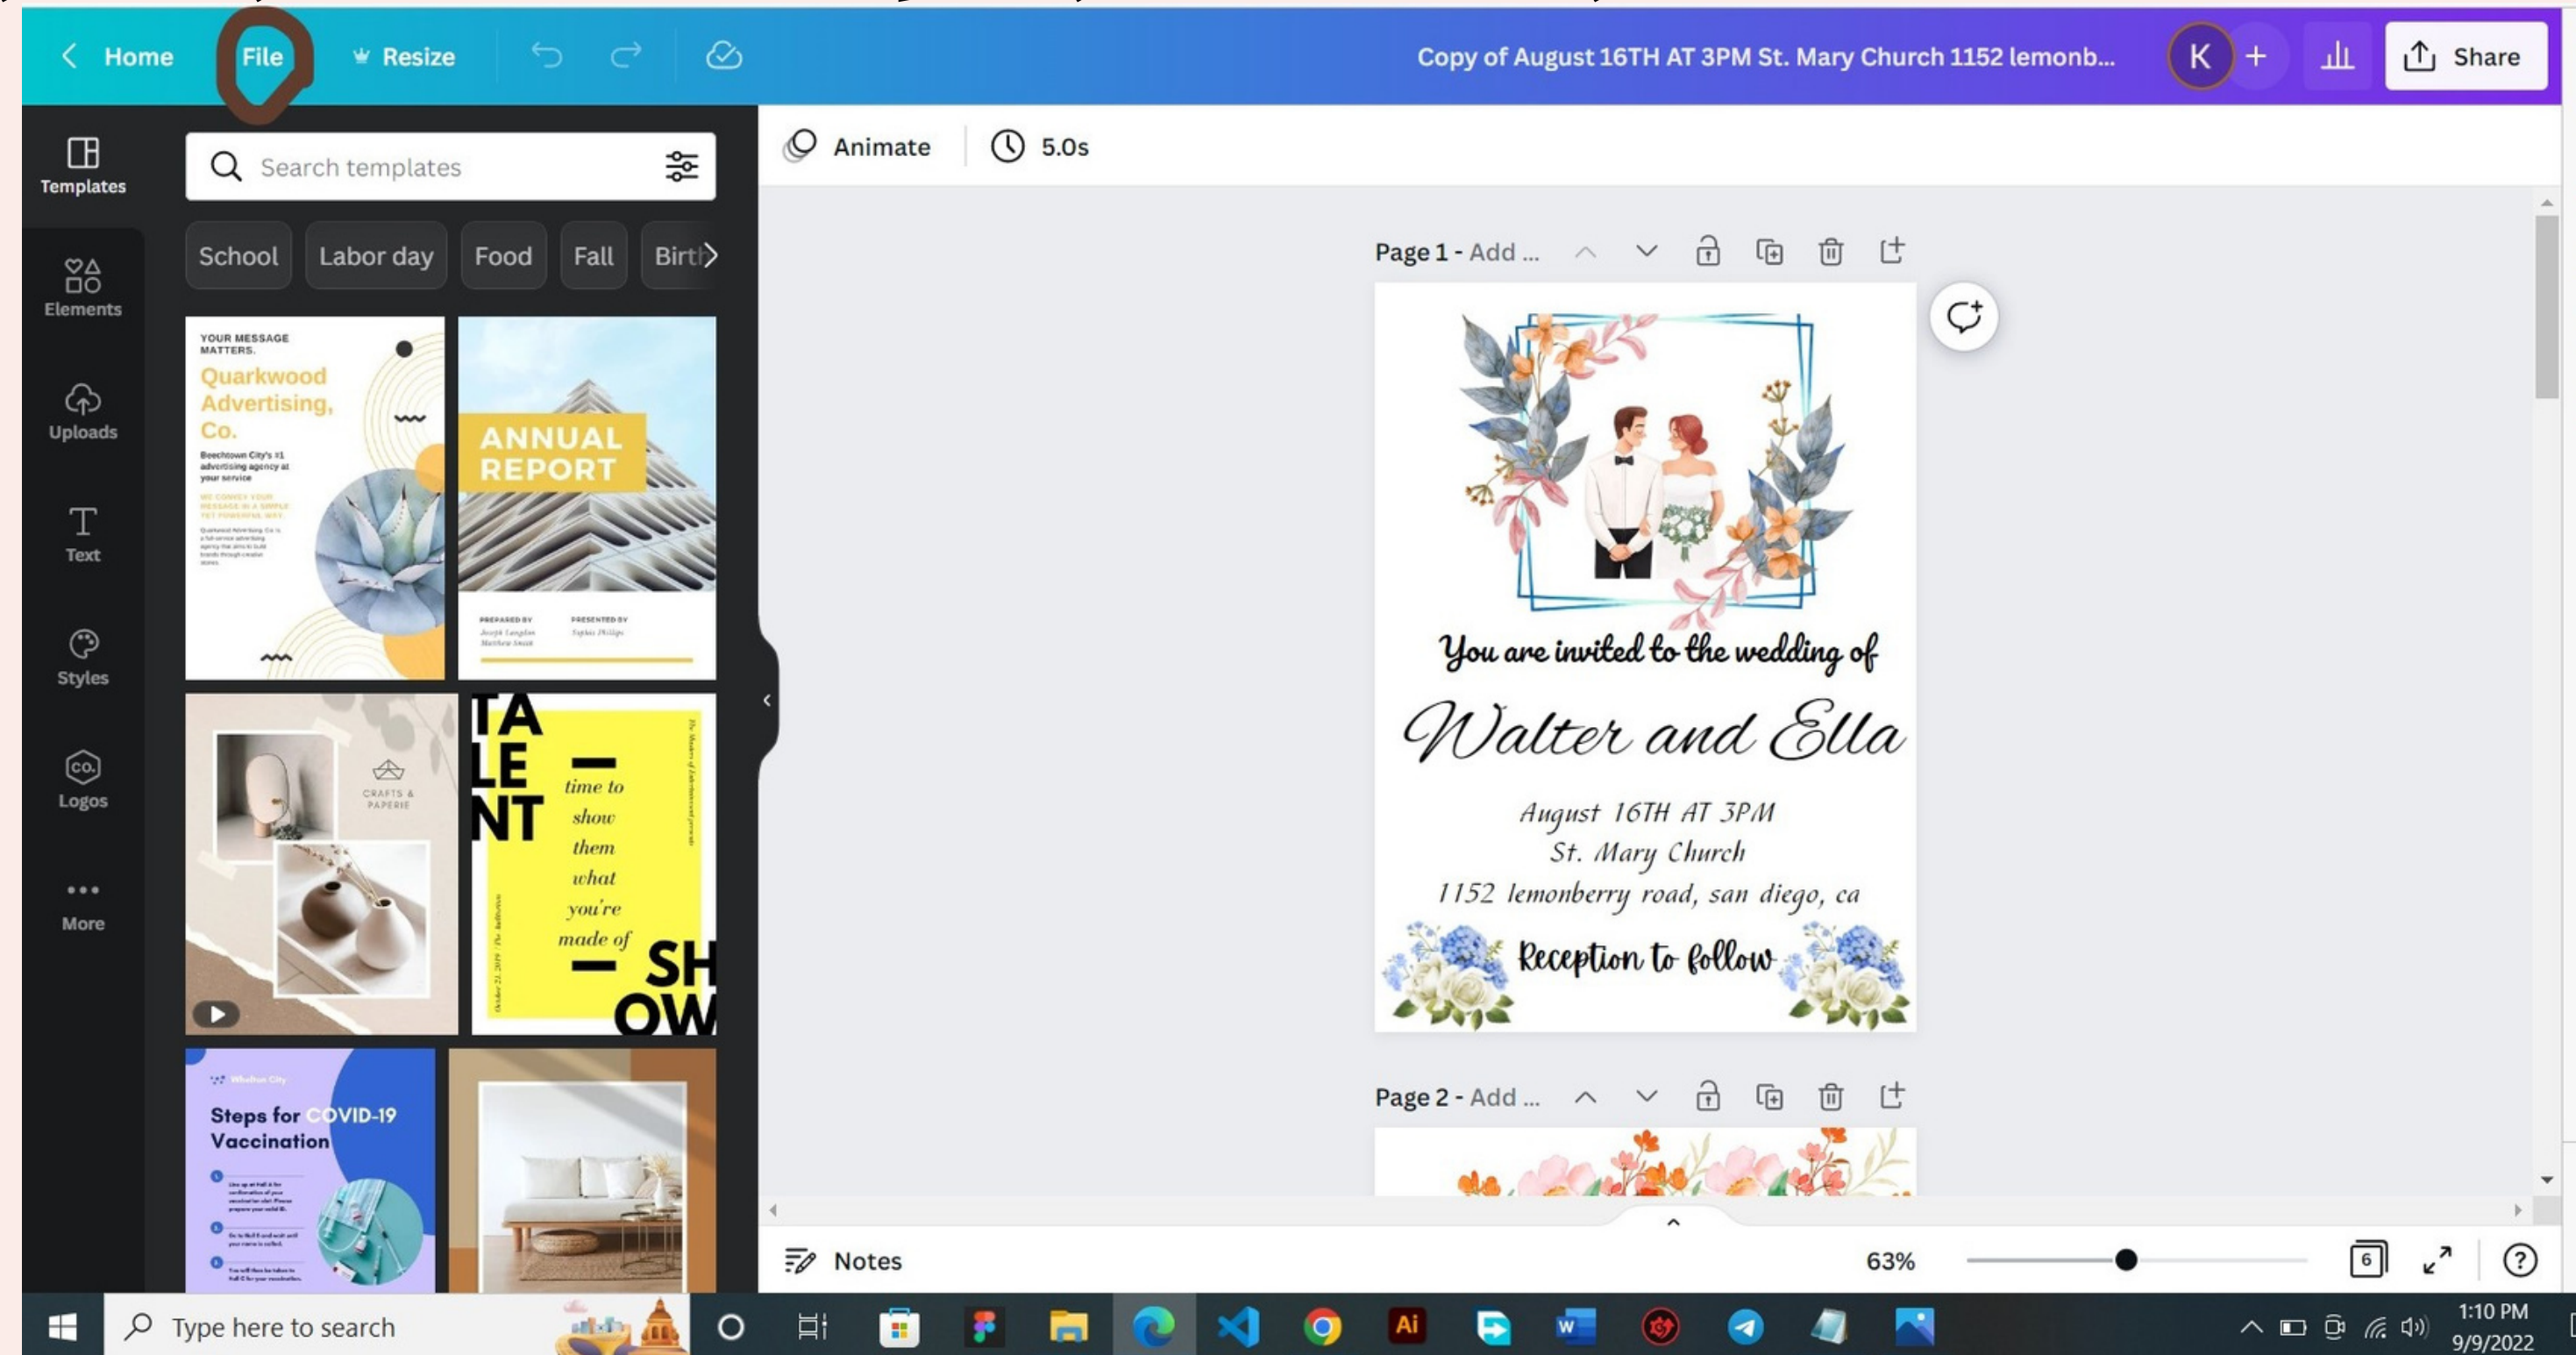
Home File Resize

Copy of August 16TH AT 3PM St. Mary Church 1152 lemonb...

K + Share

Templates

Elements

Uploads

Text

Styles

Logos

More

Search templates

School Labor day Food Fall Birt

YOUR MESSAGE MATTERS.

Quarkwood Advertising, Co.

Beechtown City's #1 advertising agency at your service

ANNUAL REPORT

PREPARED BY

PRESENTED BY

CRAFTS & PAPERIE

TA LE NT

time to show them what you're made of

SH OW

Steps for COVID-19 Vaccination

Animate 5.0s

Page 1 - Add ...

You are invited to the wedding of

Walter and Ella

August 16TH AT 3PM
St. Mary Church
1152 lemonberry road, san diego, ca

Reception to follow

Page 2 - Add ...

Notes

63%

6

Type here to search

1:10 PM
9/9/2022